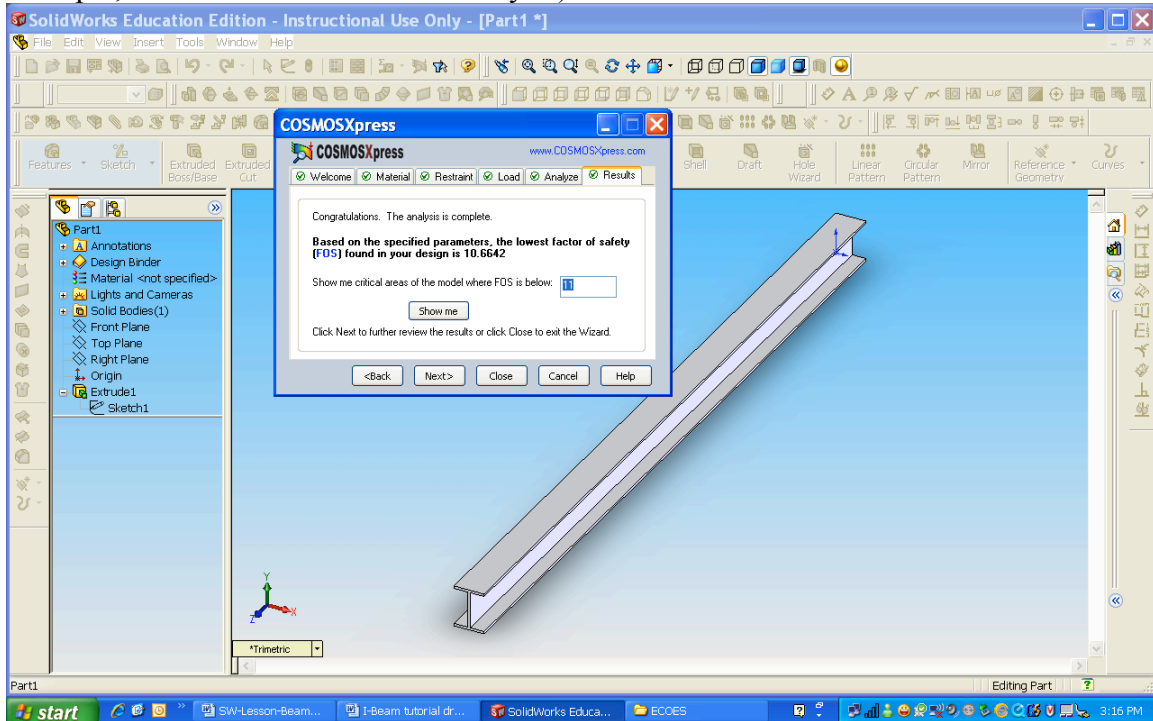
SolidWorks Education Edition - Instructional Use Only - [Part1 *]

File Edit View Insert Tools Window Help

Features Sketch Extruded Boss/Base Extruded Cut Shell Draft Hole Wizard Linear Pattern Circular Pattern Mirror Reference Geometry Curves

Part1
Annotations
Design Binder
Material <not specified>
Lights and Cameras
Solid Bodies(1)
Front Plane
Top Plane
Right Plane
Origin
Extrude1
Sketch1

COSMOSXpress
COSMOSXpress www.COSMOSXpress.com
Welcome | Material | Restraint | Load | Analyze | Results

Congratulations. The analysis is complete.

Based on the specified parameters, the lowest factor of safety (FOS) found in your design is 10.6642

Show me critical areas of the model where FOS is below: 11

Show me

Click Next to further review the results or click Close to exit the Wizard.

<Back Next> Close Cancel Help

*Trimetric

Part1 Editing Part

start SW-Lesson-Beam... I-Beam tutorial dr... SolidWorks Educa... ECOES 3:16 PM